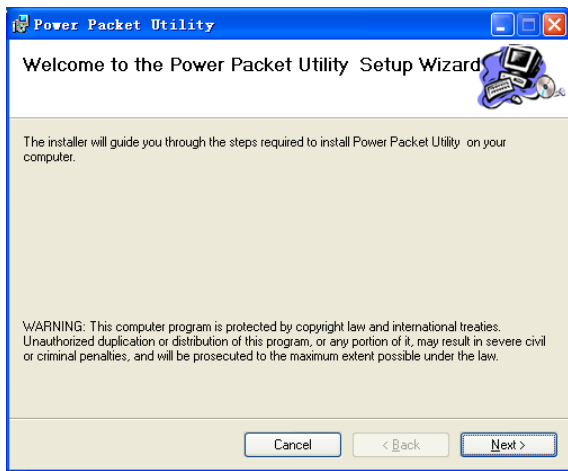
Power Packet Utility

Welcome to the Power Packet Utility Setup Wizard

The installer will guide you through the steps required to install Power Packet Utility on your computer.

WARNING: This computer program is protected by copyright law and international treaties. Unauthorized duplication or distribution of this program, or any portion of it, may result in severe civil or criminal penalties, and will be prosecuted to the maximum extent possible under the law.

Cancel
< Back
Next >